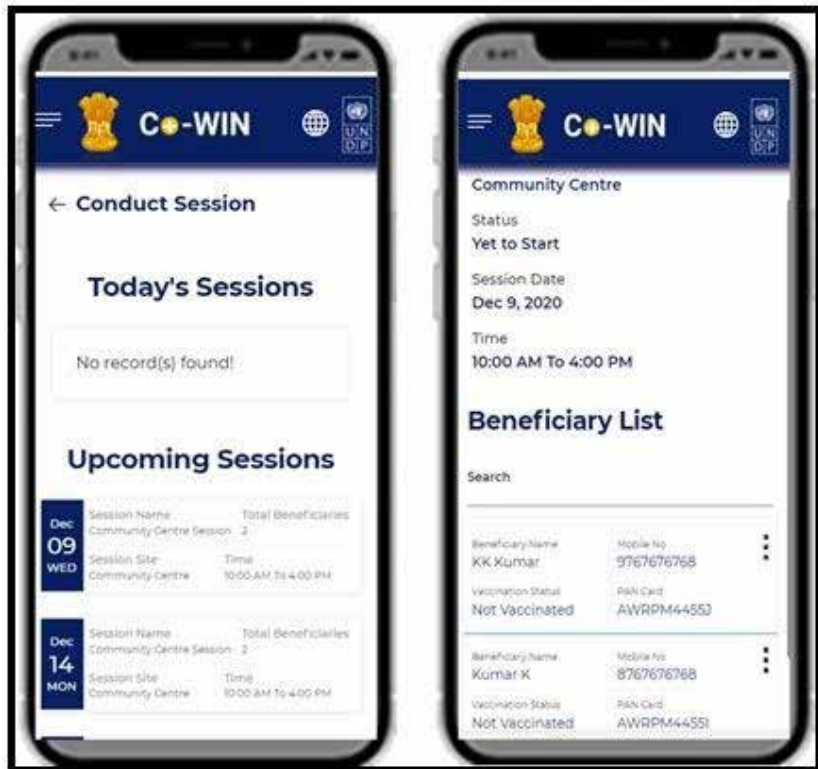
Co-WIN

UN DP

← Conduct Session

Today's Sessions

No record(s) found!

Upcoming Sessions

Dec 09 WED

Session Name
Community Centre Session

Total Beneficiaries
2

Session Site
Community Centre

Time
10:00 AM To 4:00 PM

Dec 14 MON

Session Name
Community Centre Session

Total Beneficiaries
2

Session Site
Community Centre

Time
10:00 AM To 4:00 PM

Co-WIN

UN DP

Community Centre

Status
Yet to Start

Session Date
Dec 9, 2020

Time
10:00 AM To 4:00 PM

Beneficiary List

Search

Beneficiary Name
KK Kumar

Mobile No
9767676768

Vaccination Status
Not Vaccinated

PAN Card
AWRPM4455J

Beneficiary Name
Kumar K

Mobile No
8767676768

Vaccination Status
Not Vaccinated

PAN Card
AWRPM4455I